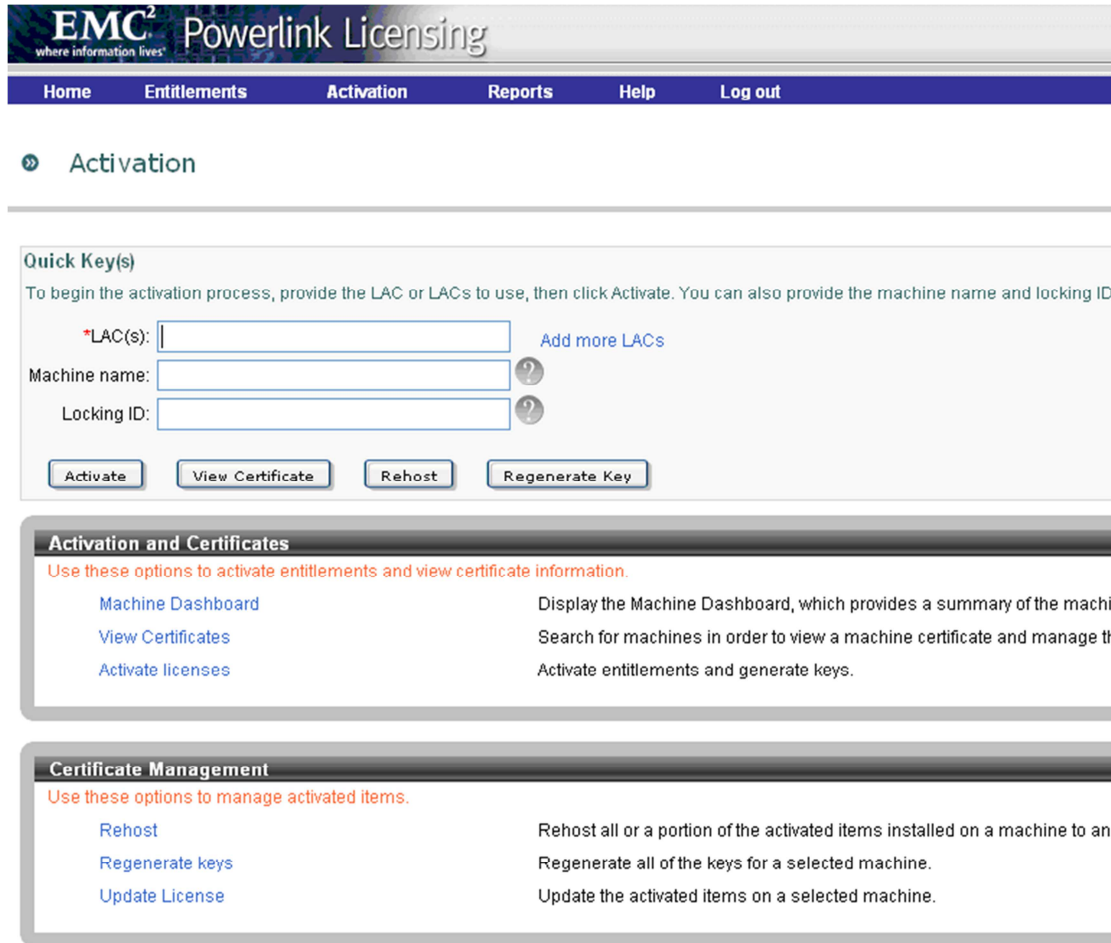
$EMC^2$ where information lives Powerlink Licensing

Home Entitlements Activation Reports Help Log out

Activation

Quick Key(s)

To begin the activation process, provide the LAC or LACs to use, then click Activate. You can also provide the machine name and locking ID

*LAC(s):

Add more LACs

Machine name:

Locking ID:

Activate View Certificate Rehost Regenerate Key

Activation and Certificates

Use these options to activate entitlements and view certificate information.

Machine Dashboard Display the Machine Dashboard, which provides a summary of the machi

View Certificates Search for machines in order to view a machine certificate and manage th

Activate licenses Activate entitlements and generate keys.

Certificate Management

Use these options to manage activated items.

Rehost Rehost all or a portion of the activated items installed on a machine to an

Regenerate keys Regenerate all of the keys for a selected machine.

Update License Update the activated items on a selected machine.